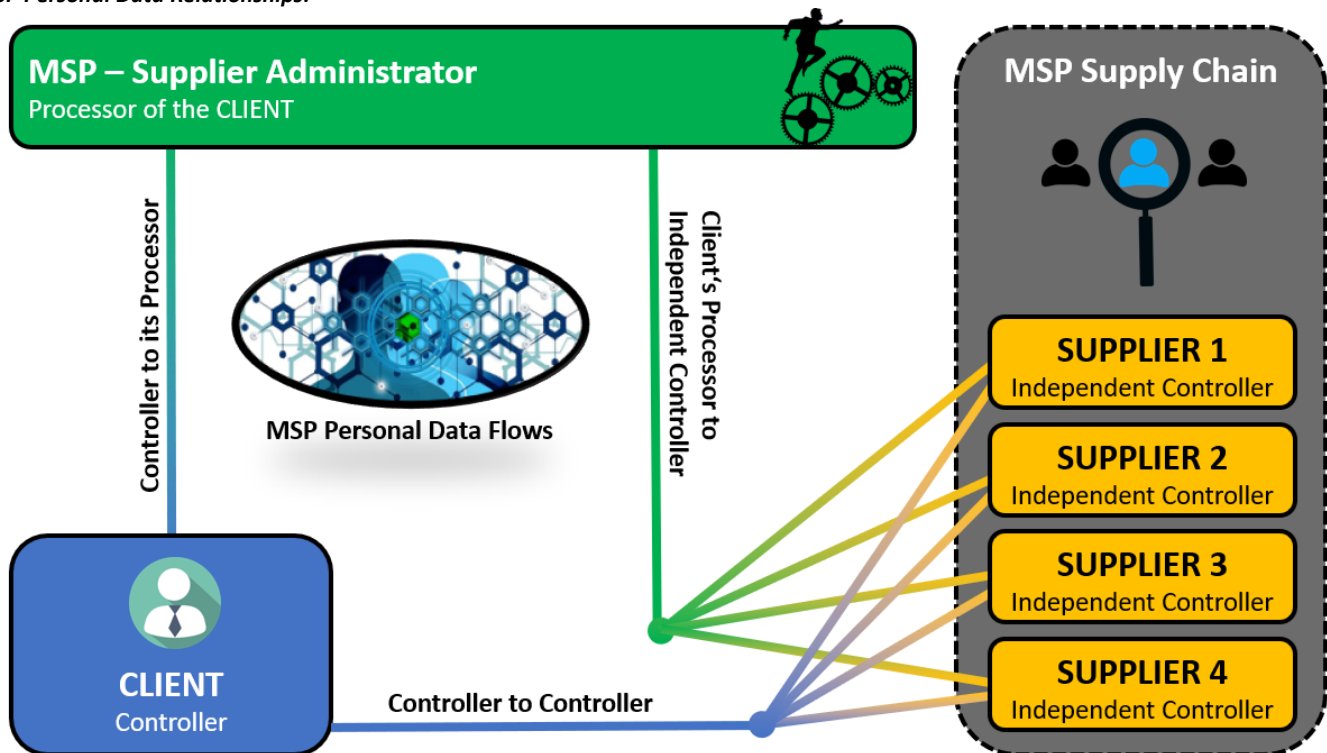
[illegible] Personal Data Relationships:

MSP – Supplier Administrator
Processor of the CLIENT

MSP Supply Chain

Controller to its Processor

MSP Personal Data Flows

Client's Processor to Independent Controller

SUPPLIER 1
Independent Controller

SUPPLIER 2
Independent Controller

SUPPLIER 3
Independent Controller

SUPPLIER 4
Independent Controller

CLIENT
Controller

Controller to Controller